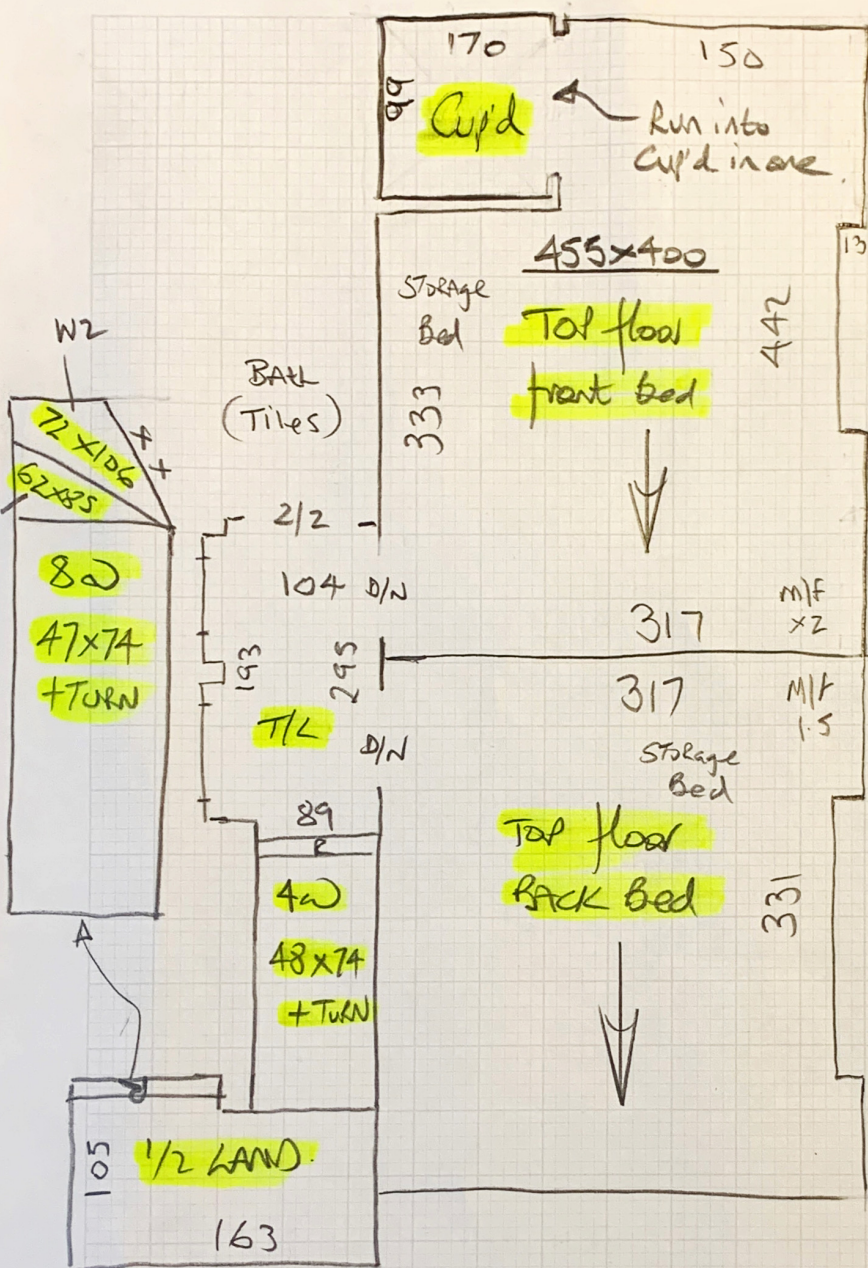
170
150
99
Cup'd
Run into Cup'd in one.
13
455x400
STORAGE Bed
TOP floor
front Bed
442
333
W2
BATH (Tiles)
72 x 106
4+
62x85
8ω
47x74
+TURN
2/2
104 D/N
193
295
T/L
D/N
317
M/F x2
317
M/F 1.5
STORAGE Bed
TOP floor
BACK Bed
331
89
R
4ω
48x74
+TURN
A
105
1/2 LAND.
163